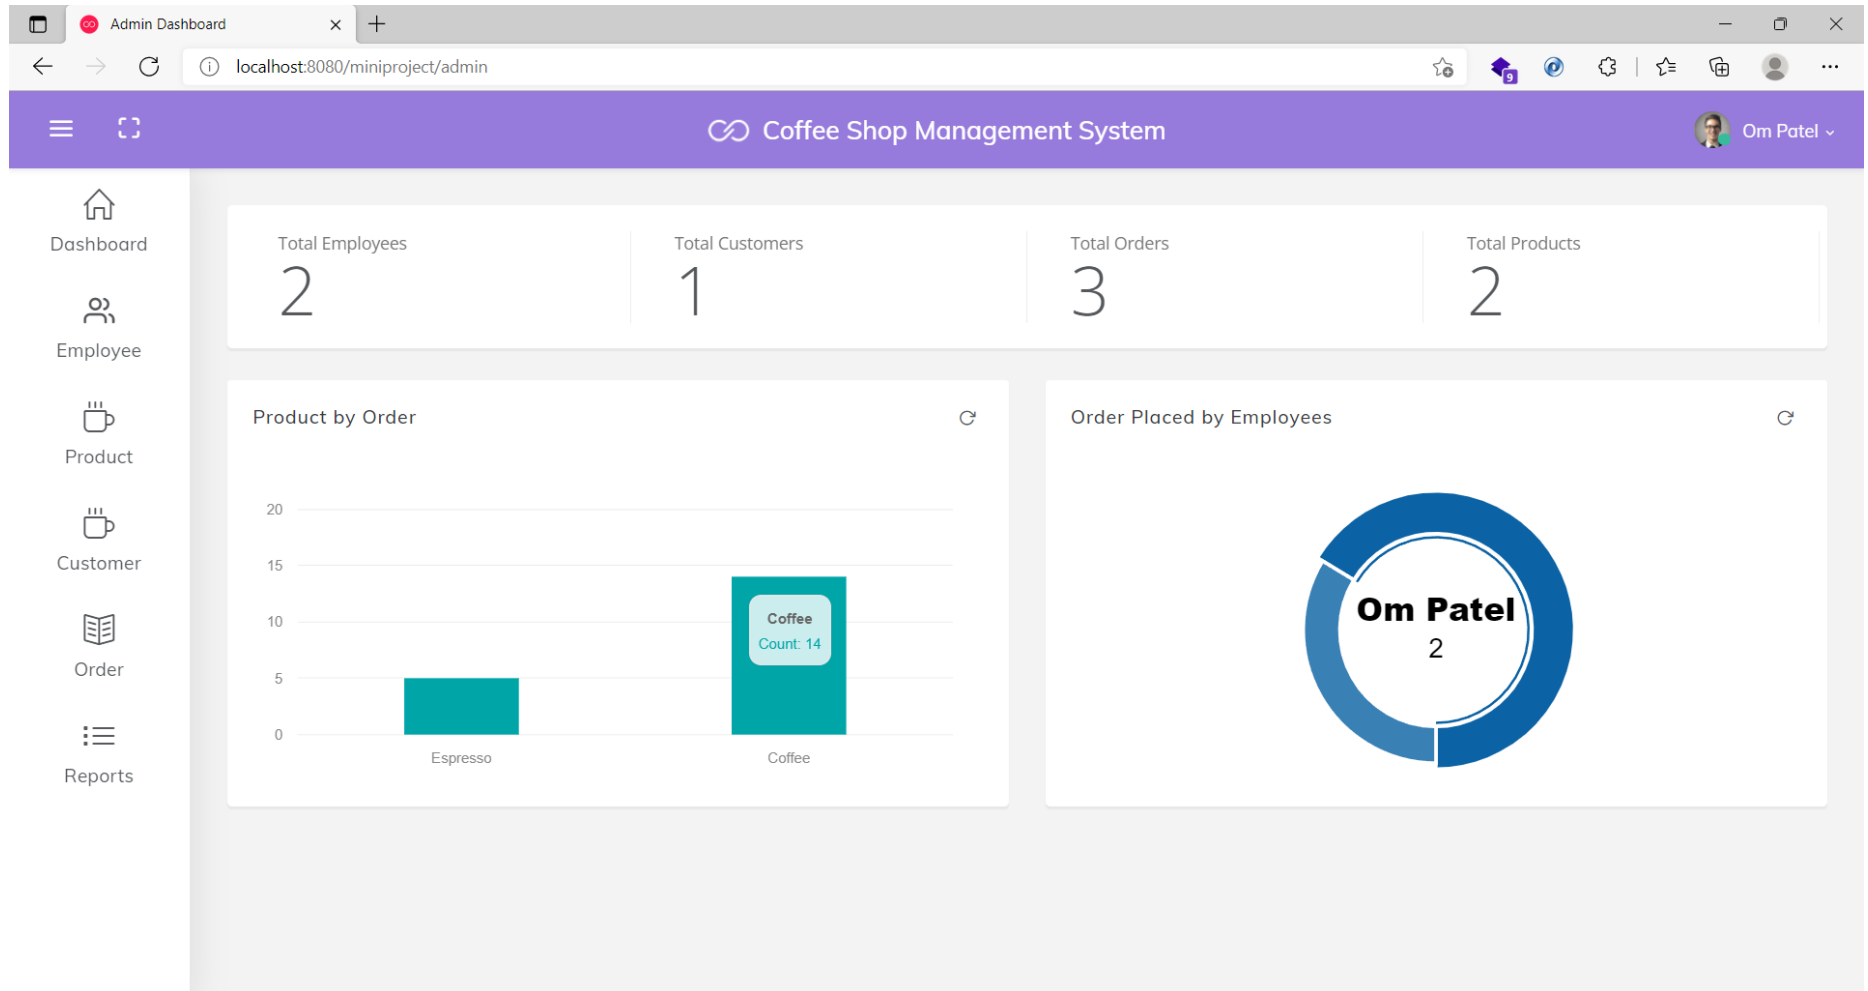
Admin Dashboard

localhost:8080/miniproject/admin

9

Coffee Shop Management System

Om Patel

Dashboard

Employee

Product

Customer

Order

Reports

Total Employees
2

Total Customers
1

Total Orders
3

Total Products
2

Product by Order

20
15
10
5
0

Coffee
Count: 14

Espresso
Coffee

Order Placed by Employees

Om Patel
2